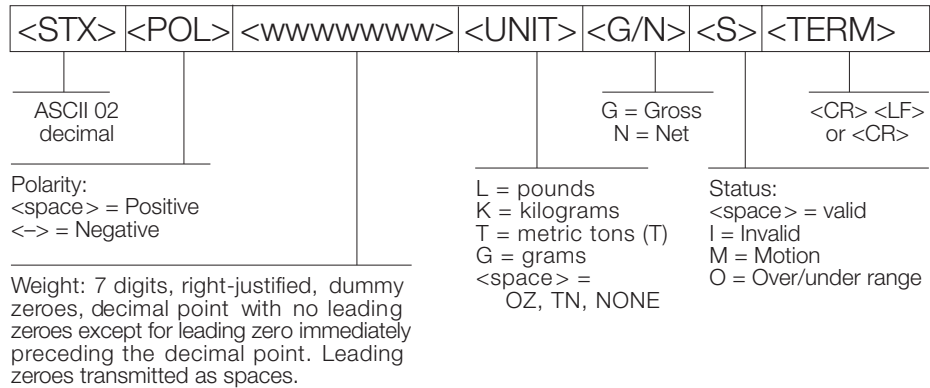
| <STX> | <POL> | <wwwwwww> | <UNIT> | <G/N> | <S> | <TERM> |
|---|---|---|---|---|---|---|

ASCII 02 decimal

G = Gross
N = Net

<CR> <LF> or <CR>

Polarity:
<space> = Positive
<–> = Negative

L = pounds
K = kilograms
T = metric tons (T)
G = grams
<space> = OZ, TN, NONE

Status:
<space> = valid
I = Invalid
M = Motion
O = Over/under range

Weight: 7 digits, right-justified, dummy zeroes, decimal point with no leading zeroes except for leading zero immediately preceding the decimal point. Leading zeroes transmitted as spaces.